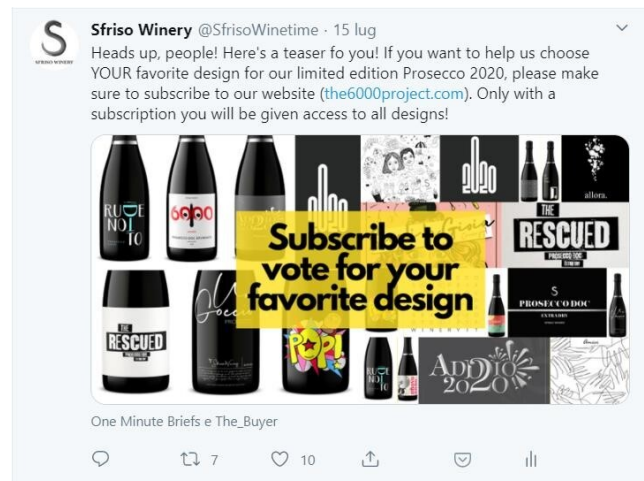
S
SFRISO WINERY

Sfriso Winery @SfrisoWinetime · 15 lug

Heads up, people! Here's a teaser fo you! If you want to help us choose YOUR favorite design for our limited edition Prosecco 2020, please make sure to subscribe to our website (the6000project.com). Only with a subscription you will be given access to all designs!

RUDE NOTO

6000

2020

allora.

THE RESCUED PROSECCO DOC

Subscribe to vote for your favorite design

THE RESCUED

PROSECCO DOC

POP!

ADDIO 2020

One Minute Briefs e The_Buyer

7 10